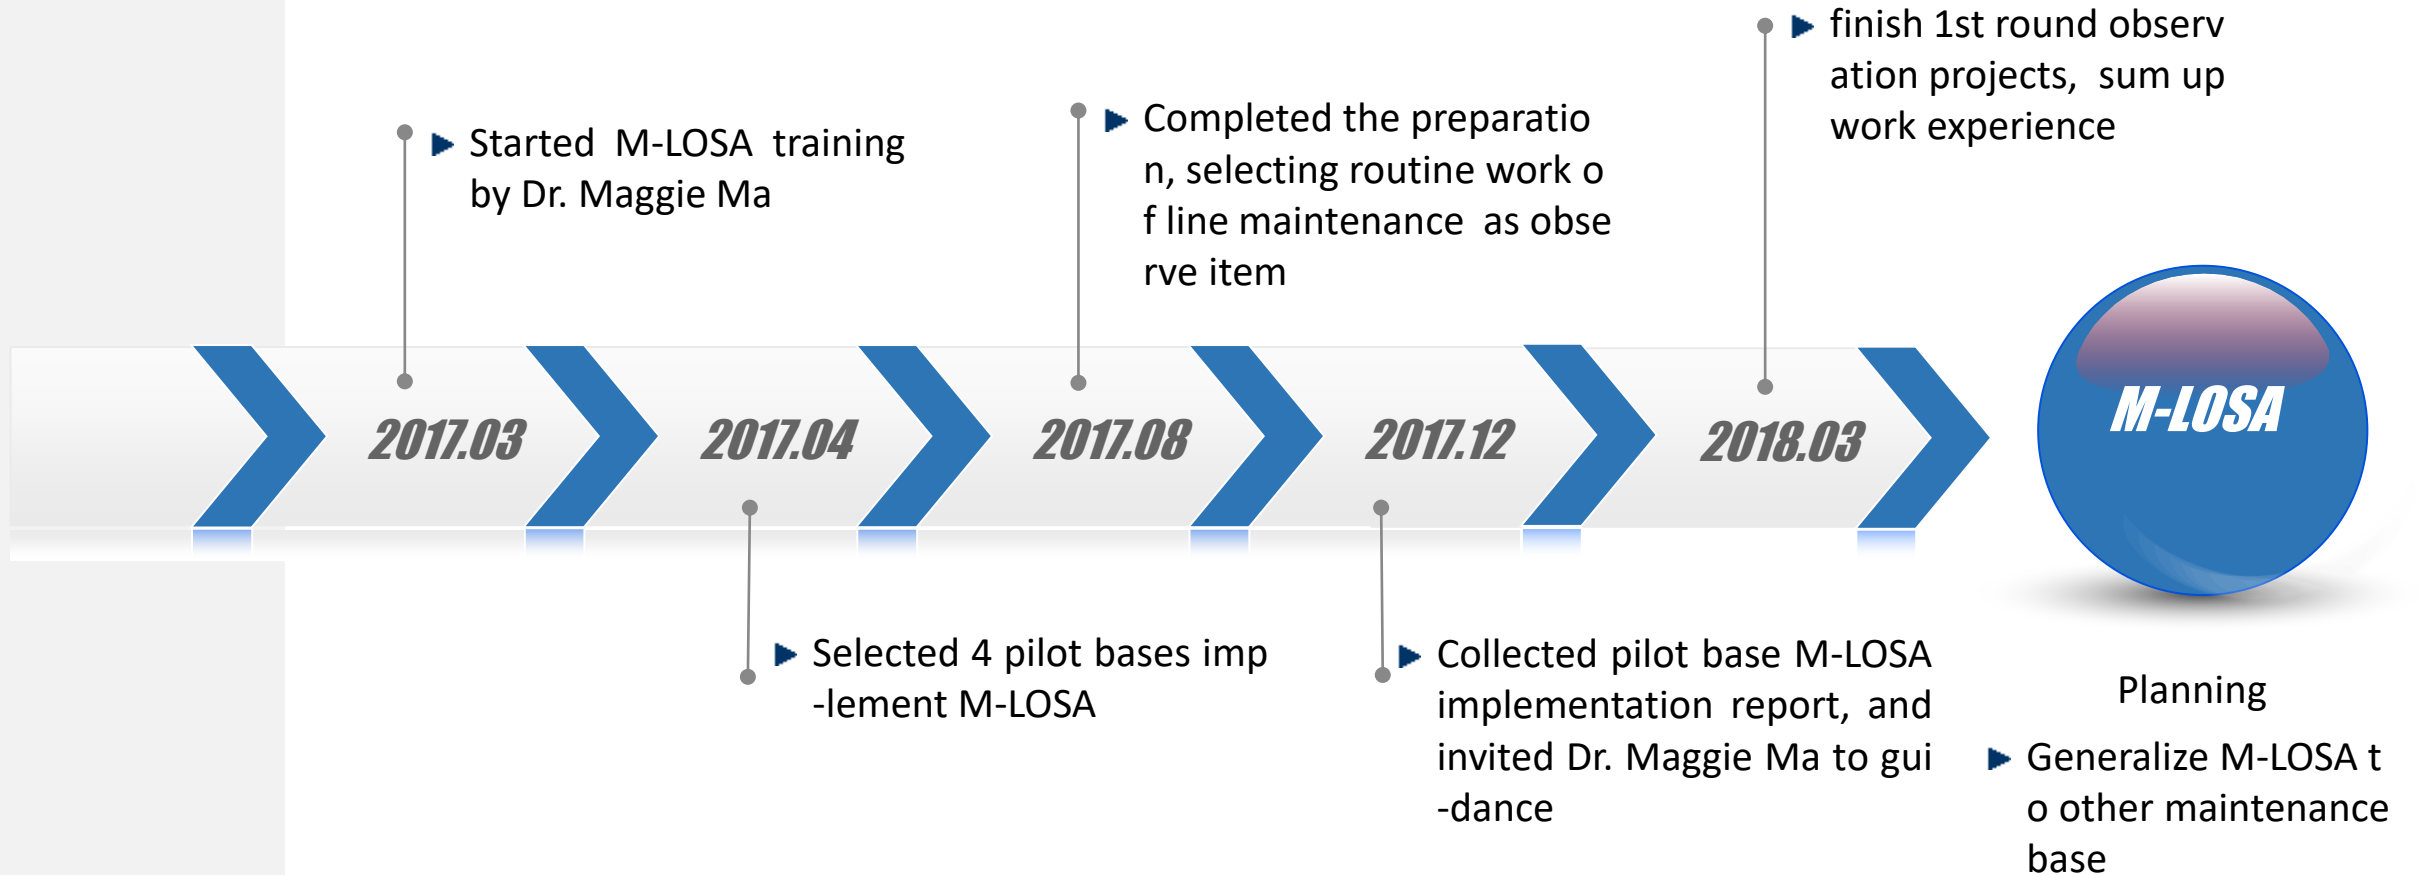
Started M-LOSA training by Dr. Maggie Ma

Completed the preparation, selecting routine work of line maintenance as observe item

finish 1st round observation projects, sum up work experience

2017.03

2017.04

2017.08

2017.12

2018.03

M-LOSA

Selected 4 pilot bases imp-lement M-LOSA

Collected pilot base M-LOSA implementation report, and invited Dr. Maggie Ma to gui-dance

Planning

Generalize M-LOSA to other maintenance base